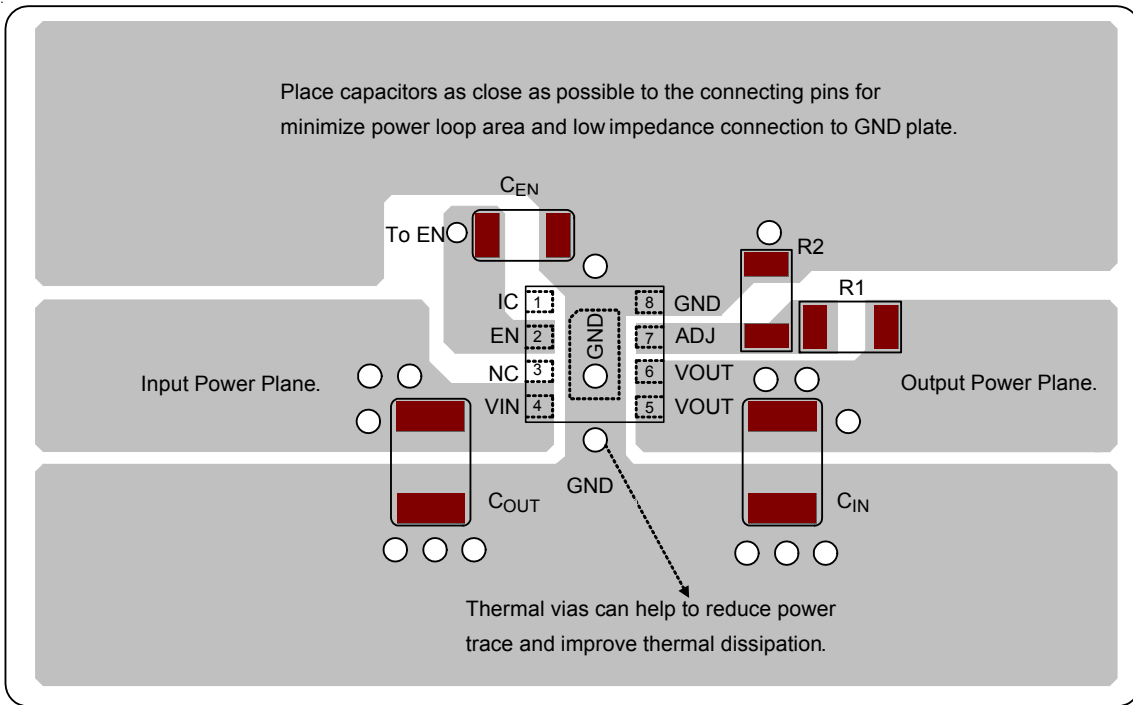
Place capacitors as close as possible to the connecting pins for minimize power loop area and low impedance connection to GND plate.

$C_{EN}$

To EN

R2

R1

IC 1

EN 2

NC 3

VIN 4

GND

8 GND

7 ADJ

6 VOUT

5 VOUT

Input Power Plane.

Output Power Plane.

GND

$C_{OUT}$

$C_{IN}$

Thermal vias can help to reduce power trace and improve thermal dissipation.